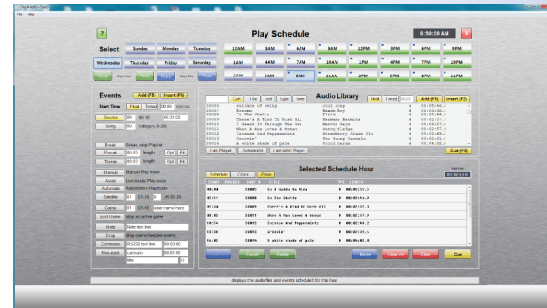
File Help

?

Play Schedule

8:50:08 AM

X

Select

Sunday

Monday

Tuesday

Wednesday

Thursday

Friday

Saturday

12AM

2AM

4AM

6AM

8AM

10AM

12PM

2PM

4PM

6PM

8PM

10PM

1AM

3AM

5AM

7AM

9AM

11AM

1PM

3PM

5PM

7PM

9PM

11PM

Events

Add (F3)

Insert (F4)

Start Time

Float

Timed

Audio Library

Sort

Title

Artist

Type

Year

Hour

Add (F3)

Insert (F4)

Soldier of Unity

Extreme

In The Shell

There's A Kind Of Hush Al

I Heard It Through The Gr

When A Man Loves A Woman

Sunshine And Peppermints

Coconut

A white shade of pale

Cool Step

Beach Boy

Trois

Herman Hermits

Marvin Gaye

Percy Sledge

Strawberry Alarm Cl

The Young Rascals

Procol Harum

Cue (F5)

Selected Schedule Hour

Refresh

Clear

Paste

Pause

Restart

Rename

Clear All

Close

Cue

Routine

Song

Break

Preset

Timed

Manual

Reset

Automate

Satellite

Game

Lost frame

Note

Stop

Command

Non-event

Manual Play mode

Live Audio Play mode

Automation Play mode

stop on active game

Slider text here

Stop user scheduled events

00:00

02:57

05:56

06:56

09:52

12:30

13:33

Is A Gotta Be Me

In The Ghetto

There's A Kind Of Hush All

When A Man Loves A Woman

Sunrise And Peppermints

Grenade

A white shade of pale

displays the audio files and events scheduled for the hour